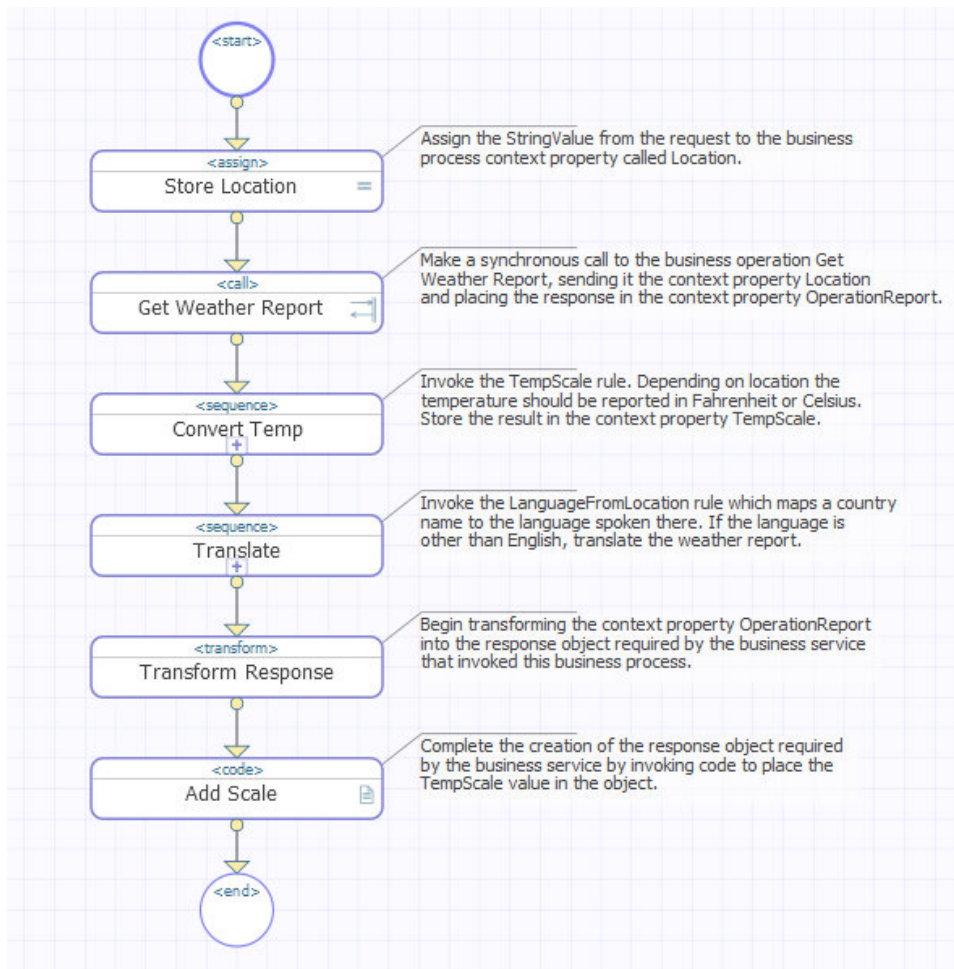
<start>

<assign>
Store Location

Assign the StringValue from the request to the business process context property called Location.

<call>
Get Weather Report

Make a synchronous call to the business operation Get Weather Report, sending it the context property Location and placing the response in the context property OperationReport.

<sequence>
Convert Temp

Invoke the TempScale rule. Depending on location the temperature should be reported in Fahrenheit or Celsius. Store the result in the context property TempScale.

<sequence>
Translate

Invoke the LanguageFromLocation rule which maps a country name to the language spoken there. If the language is other than English, translate the weather report.

<transform>
Transform Response

Begin transforming the context property OperationReport into the response object required by the business service that invoked this business process.

<code>
Add Scale

Complete the creation of the response object required by the business service by invoking code to place the TempScale value in the object.

<end>